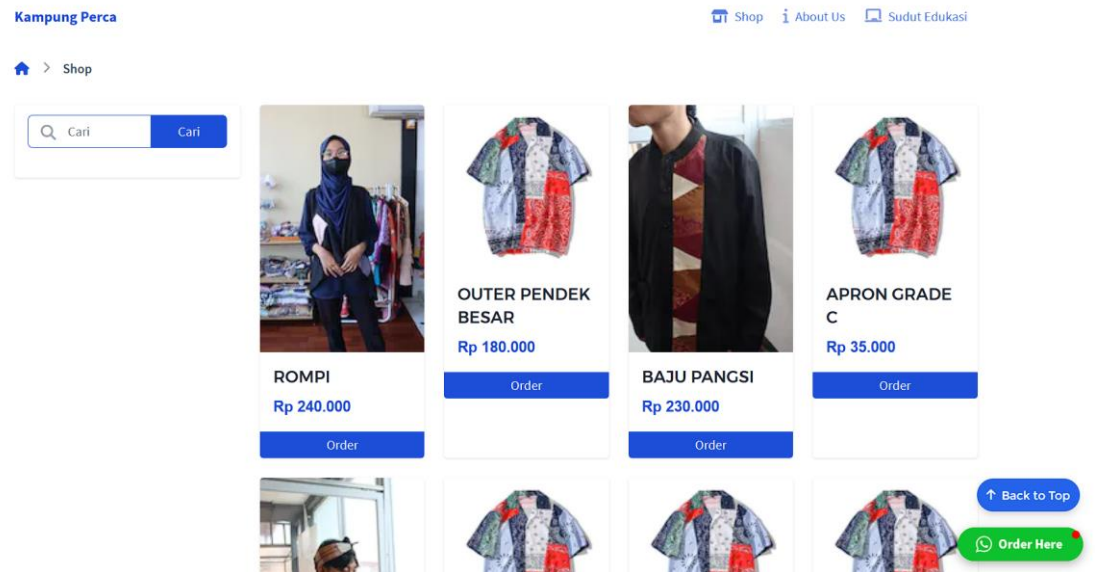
Kampung Perca

Shop About Us Sudut Edukasi

> Shop

Cari Cari

ROMPI
Rp 240.000
Order

OUTER PENDEK BESAR
Rp 180.000
Order

BAJU PANGSI
Rp 230.000
Order

APRON GRADE C
Rp 35.000
Order

↑ Back to Top

Order Here